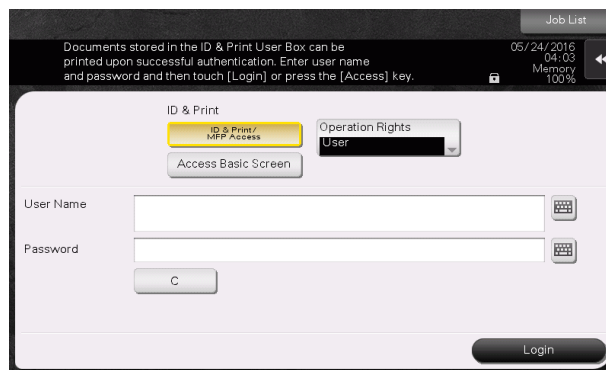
Job List

Documents stored in the ID & Print User Box can be printed upon successful authentication. Enter user name and password and then touch [Login] or press the [Access] key.

05/24/2016
04:03
Memory
100%

ID & Print

ID & Print/ MFP Access

Operation Rights

User

Access Basic Screen

User Name

Password

C

Login